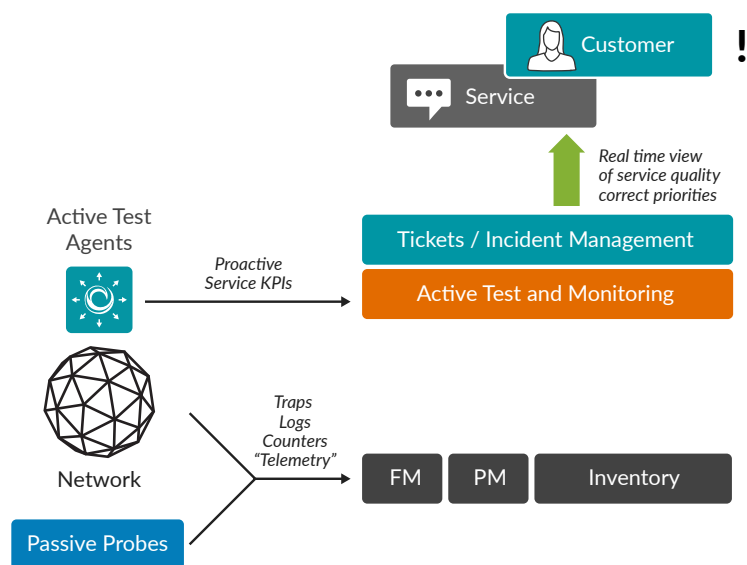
Customer

!

Service

Real time view of service quality correct priorities

Active Test Agents

Proactive Service KPIs

Tickets / Incident Management

Active Test and Monitoring

Traps
Logs
Counters
"Telemetry"

Network

FM

PM

Inventory

Passive Probes